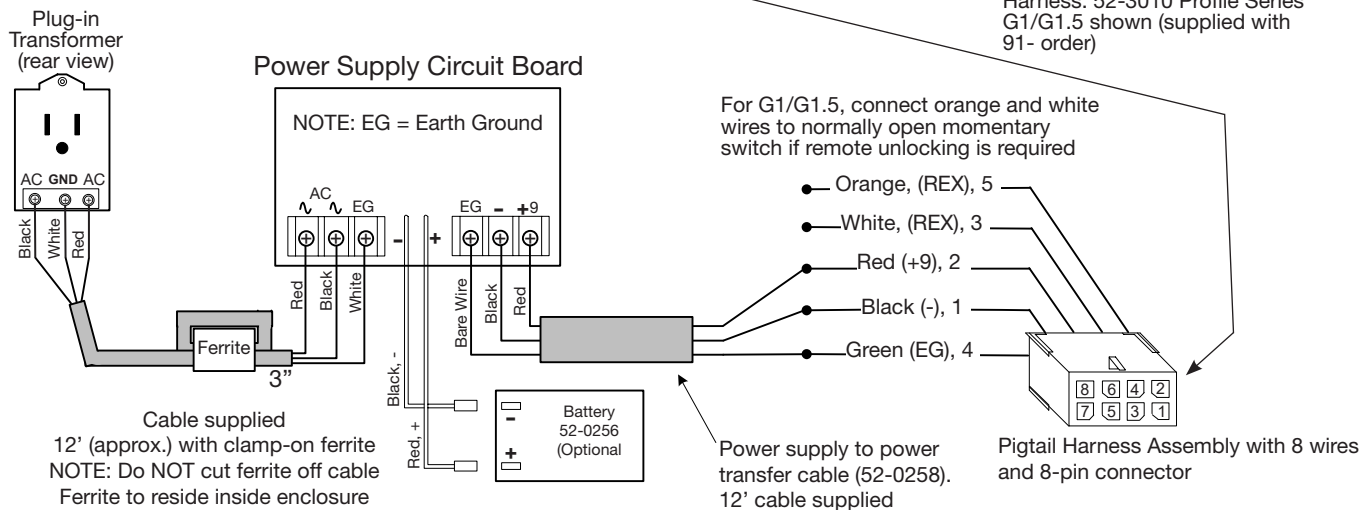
Harness: 52-3010 Profile Series G1/G1.5 shown (supplied with 91- order)

Plug-in Transformer (rear view)

AC GND AC

Black White Red

Power Supply Circuit Board

NOTE: EG = Earth Ground

AC
∿ ∿ EG

Red Black White

- +

EG - +9

Bare Wire Black Red

Ferrite

3"

Cable supplied
12' (approx.) with clamp-on ferrite
NOTE: Do NOT cut ferrite off cable
Ferrite to reside inside enclosure

Black, -

Red, +

-
Battery 52-0256 (Optional
+

Power supply to power transfer cable (52-0258). 12' cable supplied

For G1/G1.5, connect orange and white wires to normally open momentary switch if remote unlocking is required

Orange, (REX), 5

White, (REX), 3

Red (+9), 2

Black (-), 1

Green (EG), 4

8 6 4 2
7 5 3 1

Pigtail Harness Assembly with 8 wires and 8-pin connector